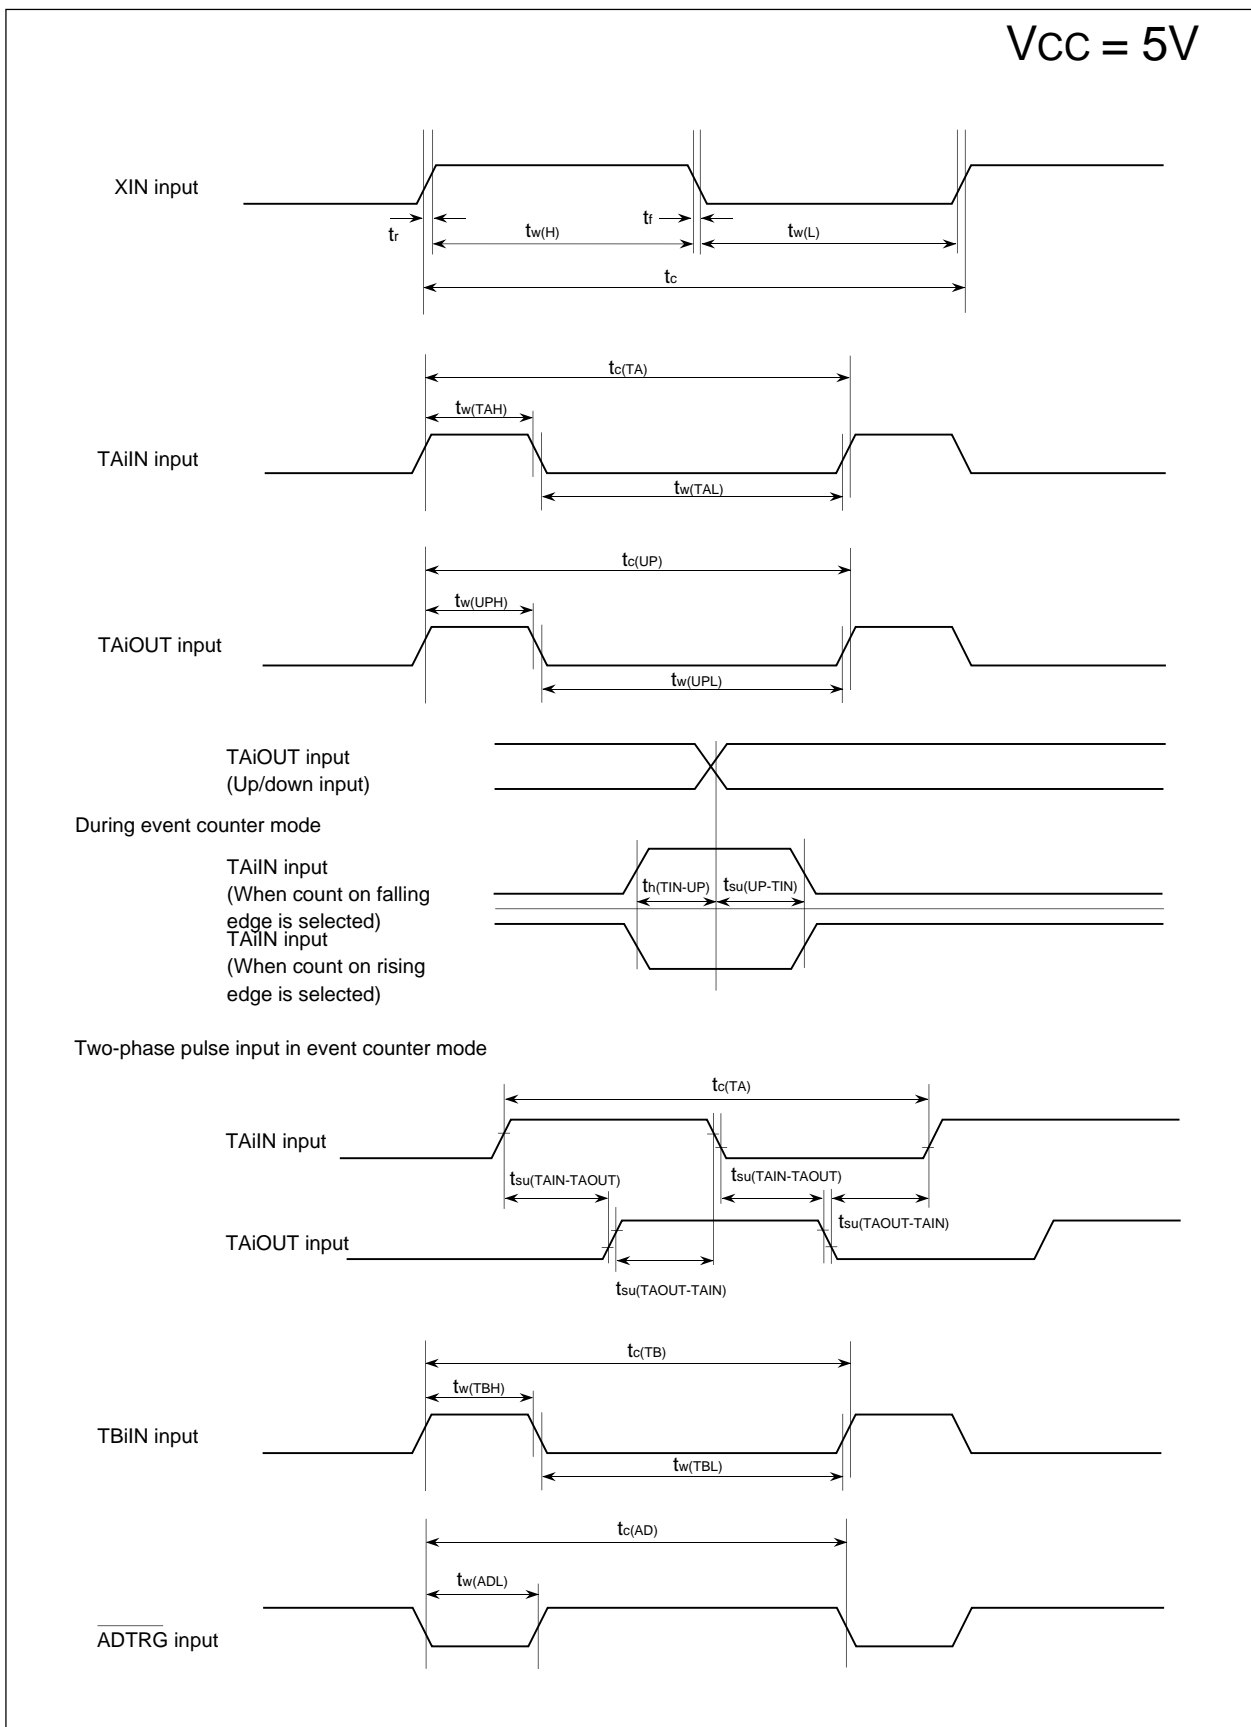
VCC = 5V

XIN input

$t_r$

$t_{w(H)}$

$t_f$

$t_{w(L)}$

$t_c$

$t_{c(TA)}$

$t_{w(TAH)}$

TAiIN input

$t_{w(TAL)}$

$t_{c(UP)}$

$t_{w(UPH)}$

TAiOUT input

$t_{w(UPL)}$

TAiOUT input
(Up/down input)

During event counter mode

TAiIN input
(When count on falling edge is selected)

$t_{h(TIN-UP)}$

$t_{su(UP-TIN)}$

TAiIN input
(When count on rising edge is selected)

Two-phase pulse input in event counter mode

$t_{c(TA)}$

TAiIN input

$t_{su(TAIN-TAOUT)}$

$t_{su(TAIN-TAOUT)}$

$t_{su(TAOUT-TAIN)}$

TAiOUT input

$t_{su(TAOUT-TAIN)}$

$t_{c(TB)}$

$t_{w(TBH)}$

TBiIN input

$t_{w(TBL)}$

$t_{c(AD)}$

$t_{w(ADL)}$

$\overline{ADTRG}$ input